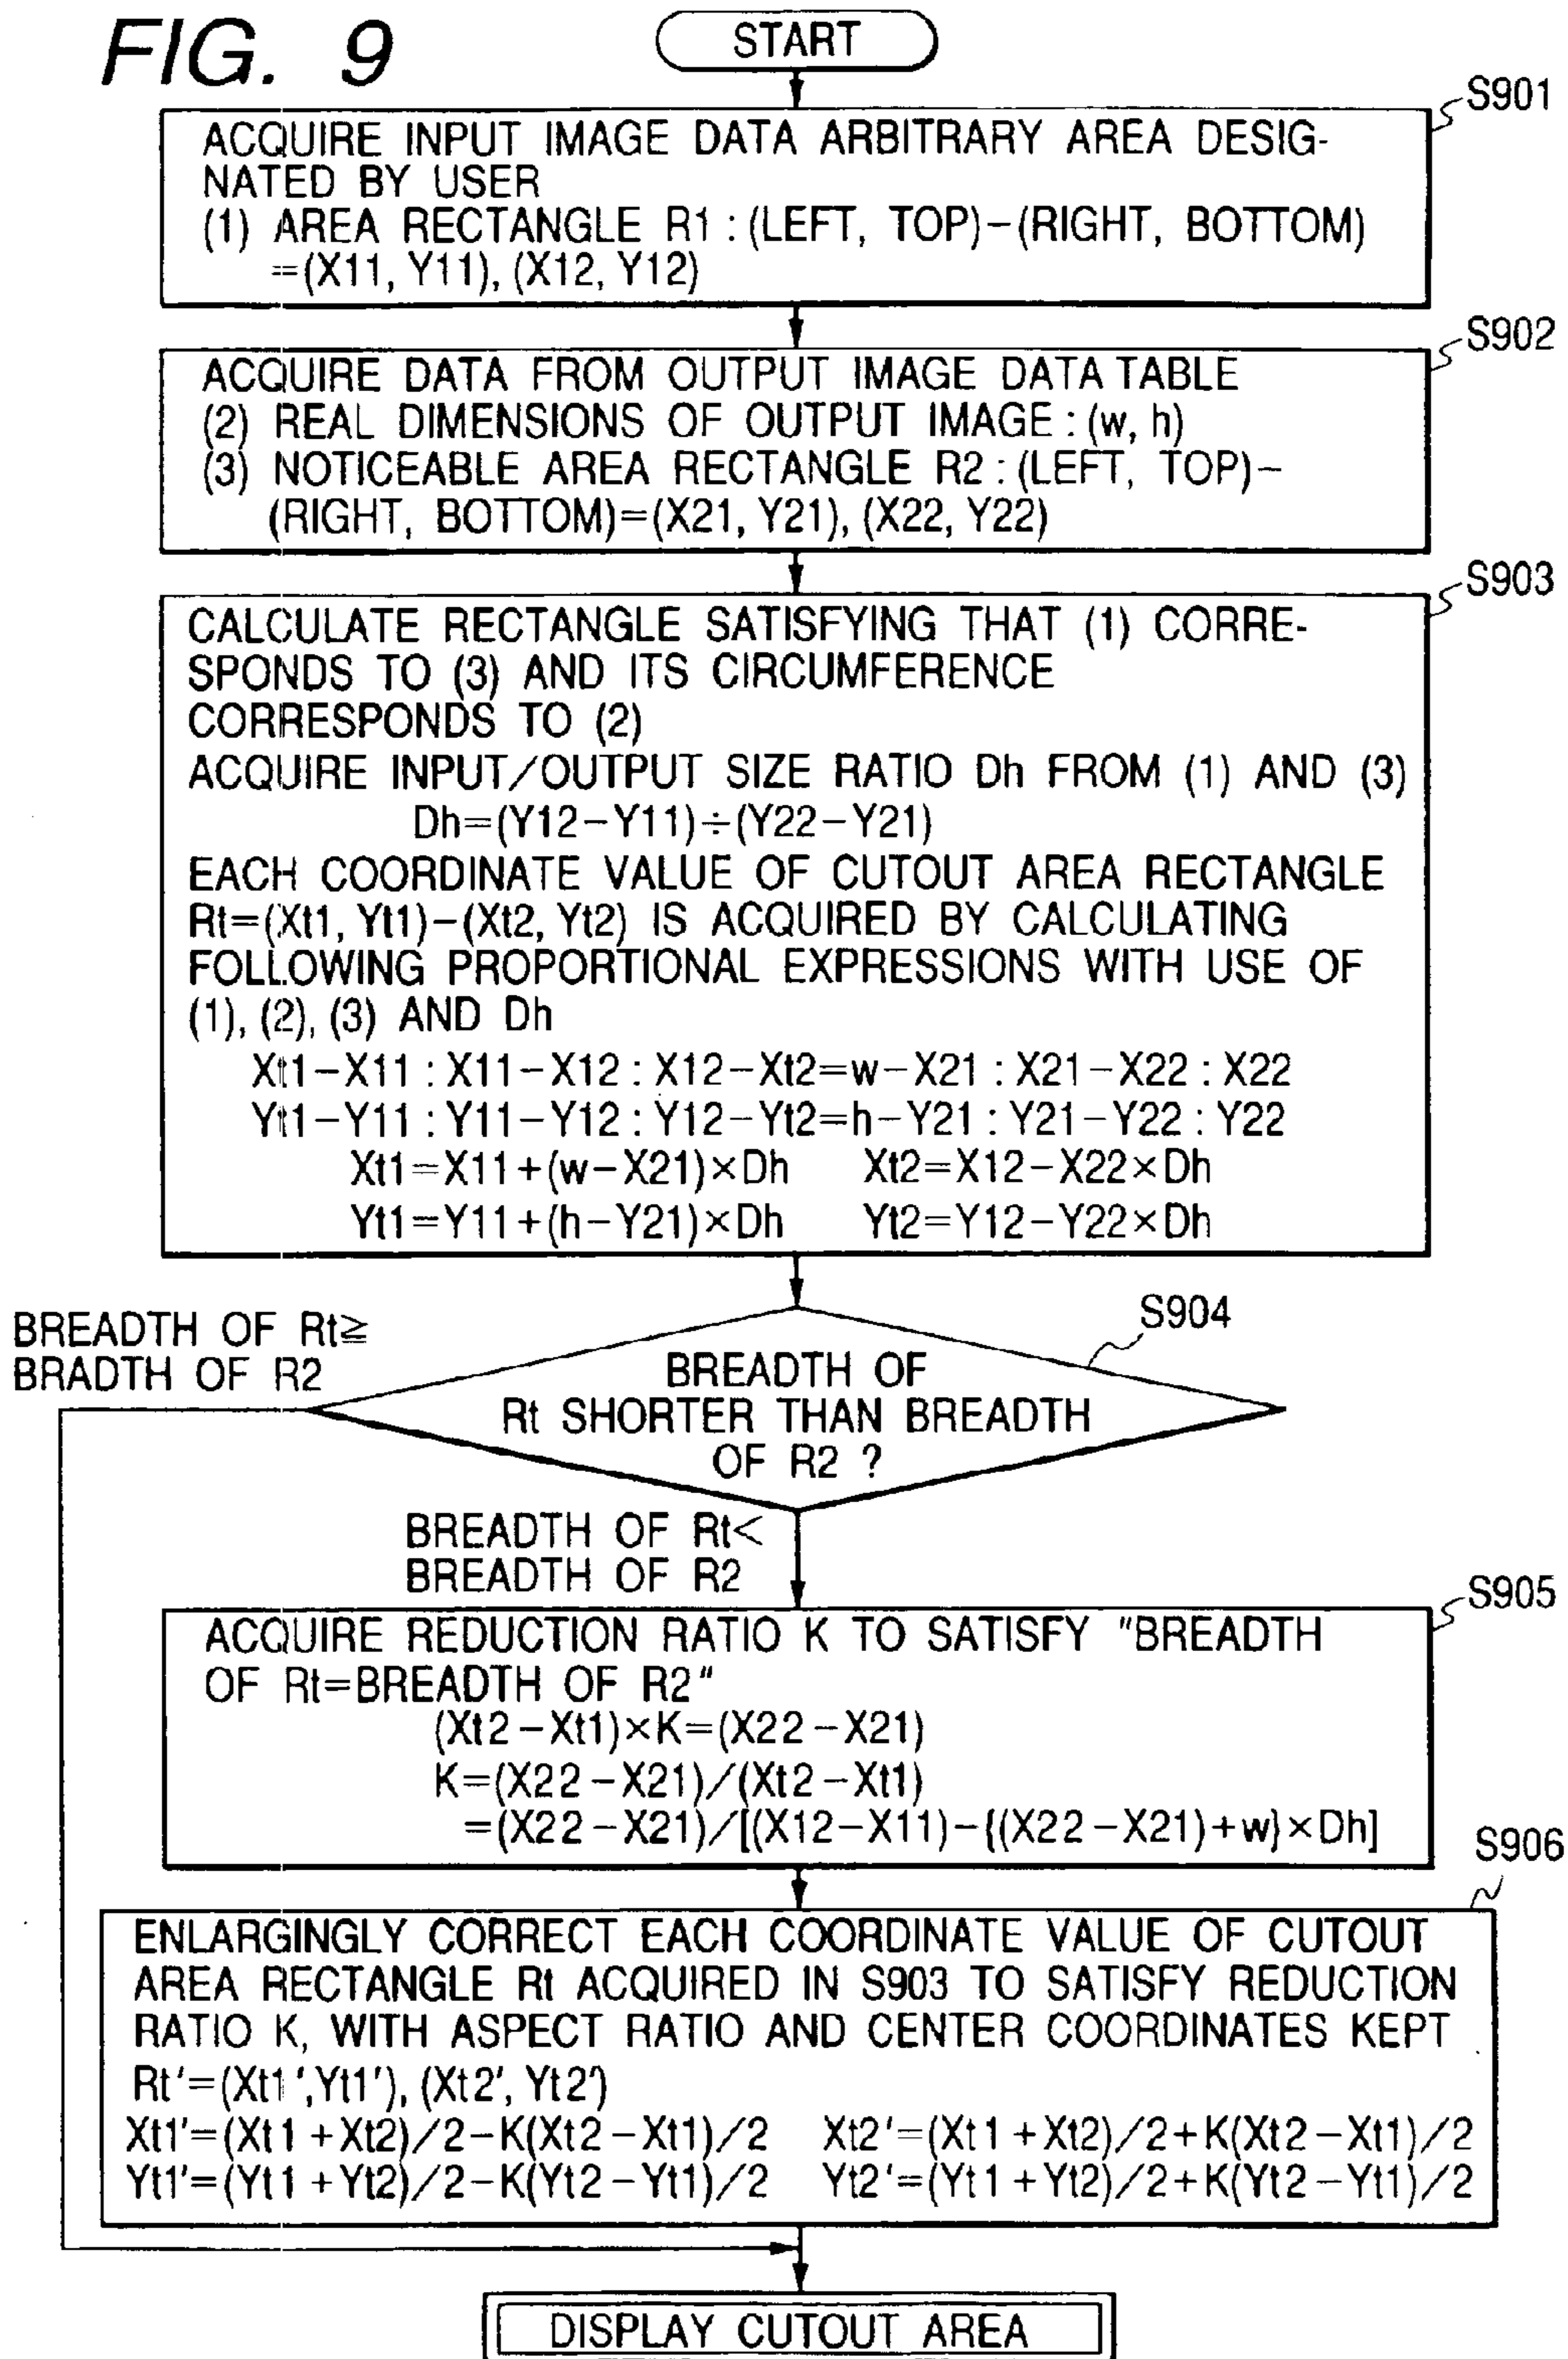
FIG. 9

START

S901

ACQUIRE INPUT IMAGE DATA ARBITRARY AREA DESIGNATED BY USER
(1) AREA RECTANGLE R1 : (LEFT, TOP)−(RIGHT, BOTTOM) =(X11, Y11), (X12, Y12)

S902

ACQUIRE DATA FROM OUTPUT IMAGE DATA TABLE
(2) REAL DIMENSIONS OF OUTPUT IMAGE : (w, h)
(3) NOTICEABLE AREA RECTANGLE R2 : (LEFT, TOP)−(RIGHT, BOTTOM)=(X21, Y21), (X22, Y22)

S903

CALCULATE RECTANGLE SATISFYING THAT (1) CORRESPONDS TO (3) AND ITS CIRCUMFERENCE CORRESPONDS TO (2)
ACQUIRE INPUT/OUTPUT SIZE RATIO Dh FROM (1) AND (3)
Dh=(Y12−Y11)÷(Y22−Y21)
EACH COORDINATE VALUE OF CUTOUT AREA RECTANGLE Rt=(Xt1, Yt1)−(Xt2, Yt2) IS ACQUIRED BY CALCULATING FOLLOWING PROPORTIONAL EXPRESSIONS WITH USE OF (1), (2), (3) AND Dh
Xt1−X11 : X11−X12 : X12−Xt2=w−X21 : X21−X22 : X22
Yt1−Y11 : Y11−Y12 : Y12−Yt2=h−Y21 : Y21−Y22 : Y22
Xt1=X11+(w−X21)×Dh Xt2=X12−X22×Dh
Yt1=Y11+(h−Y21)×Dh Yt2=Y12−Y22×Dh

BREADTH OF Rt≧ BRADTH OF R2

S904

BREADTH OF Rt SHORTER THAN BREADTH OF R2 ?

BREADTH OF Rt< BREADTH OF R2

S905

ACQUIRE REDUCTION RATIO K TO SATISFY "BREADTH OF Rt=BREADTH OF R2"
(Xt2−Xt1)×K=(X22−X21)
K=(X22−X21)/(Xt2−Xt1)
=(X22−X21)/[(X12−X11)−{(X22−X21)+w}×Dh]

S906

ENLARGINGLY CORRECT EACH COORDINATE VALUE OF CUTOUT AREA RECTANGLE Rt ACQUIRED IN S903 TO SATISFY REDUCTION RATIO K, WITH ASPECT RATIO AND CENTER COORDINATES KEPT
Rt'=(Xt1',Yt1'), (Xt2', Yt2')
Xt1'=(Xt1+Xt2)/2−K(Xt2−Xt1)/2 Xt2'=(Xt1+Xt2)/2+K(Xt2−Xt1)/2
Yt1'=(Yt1+Yt2)/2−K(Yt2−Yt1)/2 Yt2'=(Yt1+Yt2)/2+K(Yt2−Yt1)/2

DISPLAY CUTOUT AREA